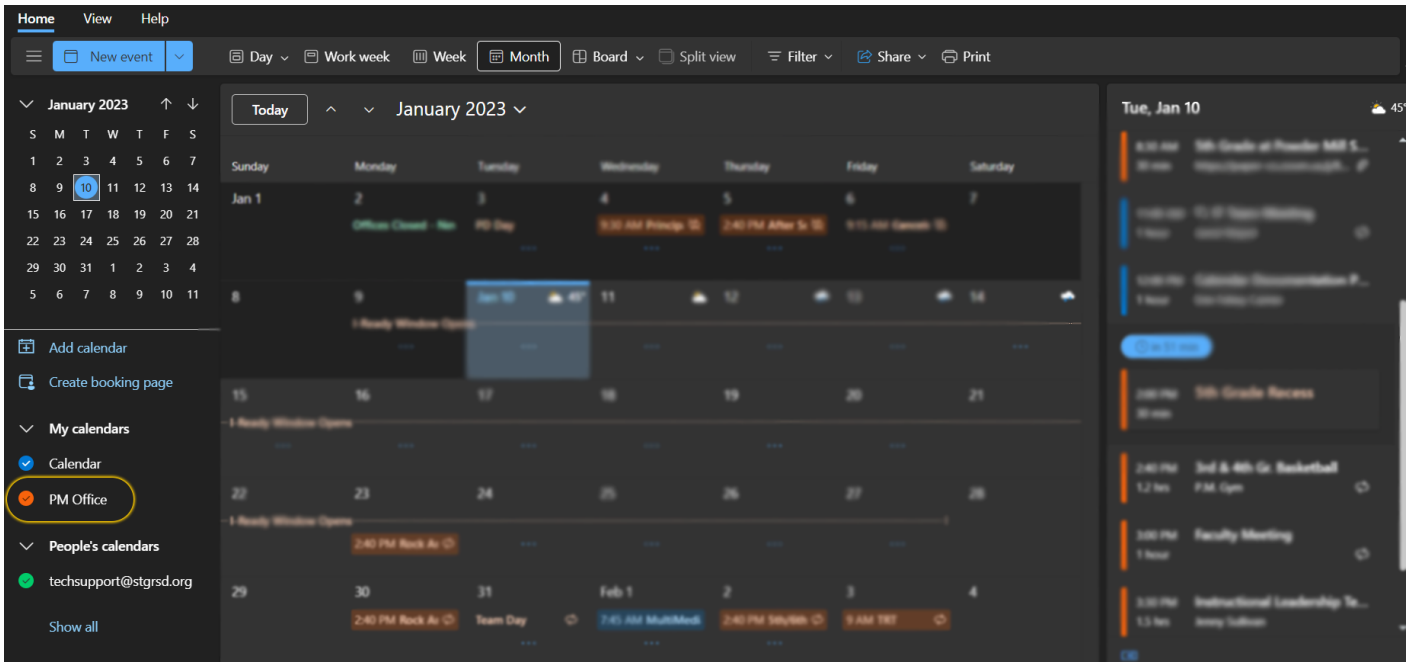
Home View Help

New event | Day | Work week | Week | Month | Board | Split view | Filter | Share | Print

January 2023

| S | M | T | W | T | F | S |
|---|---|---|---|---|---|---|
| 1 | 2 | 3 | 4 | 5 | 6 | 7 |
| 8 | 9 | 10 | 11 | 12 | 13 | 14 |
| 15 | 16 | 17 | 18 | 19 | 20 | 21 |
| 22 | 23 | 24 | 25 | 26 | 27 | 28 |
| 29 | 30 | 31 | 1 | 2 | 3 | 4 |
| 5 | 6 | 7 | 8 | 9 | 10 | 11 |

Add calendar
Create booking page
My calendars
Calendar
PM Office
People's calendars
techsupport@stgrsd.org
Show all

Today January 2023

| Sunday | Monday | Tuesday | Wednesday | Thursday | Friday | Saturday |
|---|---|---|---|---|---|---|
| Jan 1 | 2 Offices Closed - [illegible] | 3 PD Day | 4 9:30 AM Princip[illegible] | 5 2:40 PM After S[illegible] | 6 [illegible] | 7 |
| 8 | 9 I-Ready Window Opens | Jan 10 45° | 11 | 12 | 13 | 14 |
| 15 I-Ready Window Opens | 16 | 17 | 18 | 19 | 20 | 21 |
| 22 I-Ready Window Opens | 23 2:40 PM Rock Ac | 24 | 25 | 26 | 27 | 28 |
| 29 | 30 2:40 PM Rock Ac | 31 Team Day | Feb 1 7:45 AM MultiMedi | 2 2:40 PM 5th/6th | 3 9 AM TRT | 4 |

Tue, Jan 10 45°

8:30 AM 5th Grade at Powder Mill S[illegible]
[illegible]
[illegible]
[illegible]
2:00 PM 5th Grade Recess
30 min
2:40 PM 3rd & 4th Gr. Basketball
1.2 hrs P.M. Gym
3:00 PM Faculty Meeting
1 hour
3:30 PM Instructional Leadership Te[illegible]
1.5 hrs Jenny Sullivan